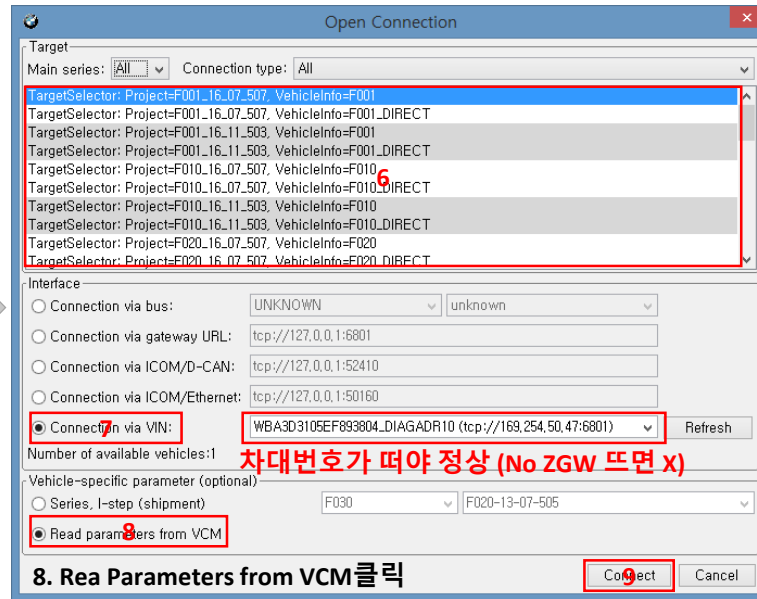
Open Connection

Target

Main series: All

Connection type: All

TargetSelector: Project=F001_16_07_507, VehicleInfo=F001
TargetSelector: Project=F001_16_07_507, VehicleInfo=F001_DIRECT
TargetSelector: Project=F001_16_11_503, VehicleInfo=F001
TargetSelector: Project=F001_16_11_503, VehicleInfo=F001_DIRECT
TargetSelector: Project=F010_16_07_507, VehicleInfo=F010
TargetSelector: Project=F010_16_07_507, VehicleInfo=F010_DIRECT
TargetSelector: Project=F010_16_11_503, VehicleInfo=F010
TargetSelector: Project=F010_16_11_503, VehicleInfo=F010_DIRECT
TargetSelector: Project=F020_16_07_507, VehicleInfo=F020
TargetSelector: Project=F020_16_07_507, VehicleInfo=F020_DIRECT

6

Interface

Connection via bus: UNKNOWN unknown

Connection via gateway URL: tcp://127,0,0,1:6801

Connection via ICOM/D-CAN: tcp://127,0,0,1:52410

Connection via ICOM/Ethernet: tcp://127,0,0,1:50160

Connection via VIN: 7 WBA3D3105EF893804_DIAGADR10 (tcp://169,254,50,47:6801) Refresh

Number of available vehicles:1

차대번호가 떠야 정상 (No ZGW 뜨면 X)

Vehicle-specific parameter (optional)

Series, I-step (shipment) F030 F020-13-07-505

Read parameters from VCM 8

8. Rea Parameters from VCM클릭

Connect 9 Cancel